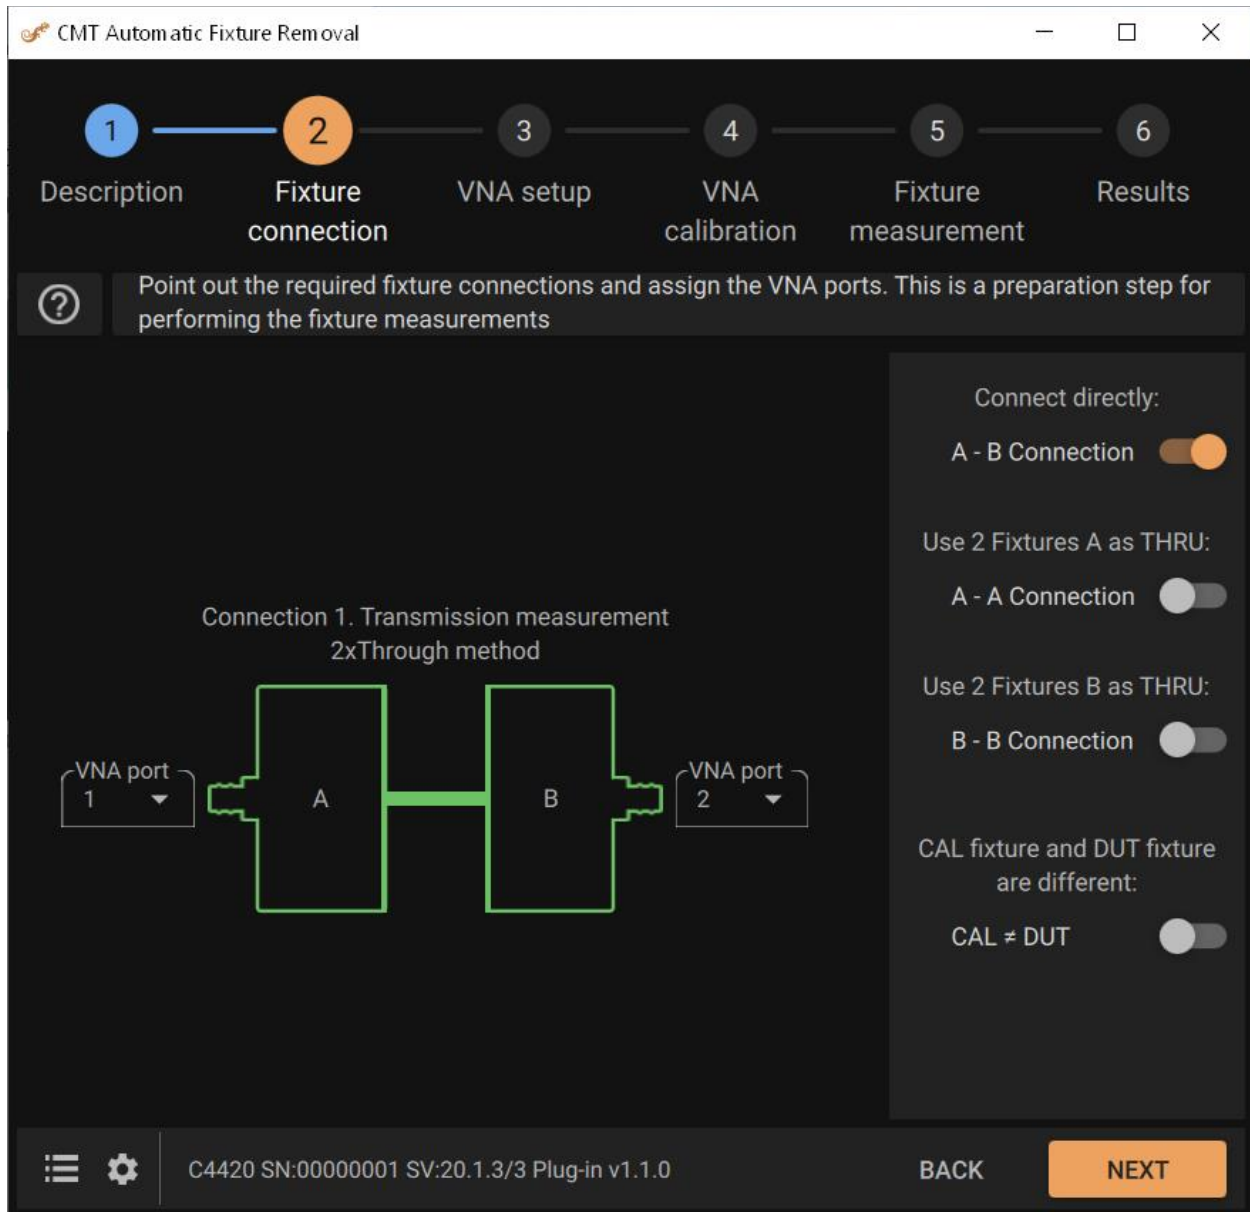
CMT Automatic Fixture Removal

1 Description
2 Fixture connection
3 VNA setup
4 VNA calibration
5 Fixture measurement
6 Results

?

Point out the required fixture connections and assign the VNA ports. This is a preparation step for performing the fixture measurements

Connection 1. Transmission measurement
2xThrough method

VNA port
1

A

B

VNA port
2

Connect directly:
A - B Connection

Use 2 Fixtures A as THRU:
A - A Connection

Use 2 Fixtures B as THRU:
B - B Connection

CAL fixture and DUT fixture are different:
CAL ≠ DUT

C4420 SN:00000001 SV:20.1.3/3 Plug-in v1.1.0

BACK

NEXT